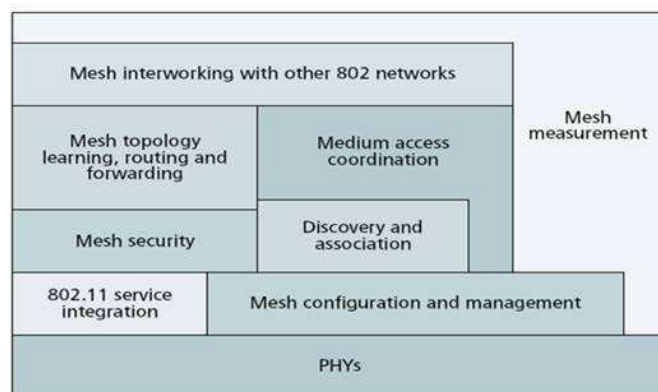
Mesh interworking with other 802 networks

Mesh measurement

Mesh topology learning, routing and forwarding

Medium access coordination

Mesh security

Discovery and association

802.11 service integration

Mesh configuration and management

PHYs